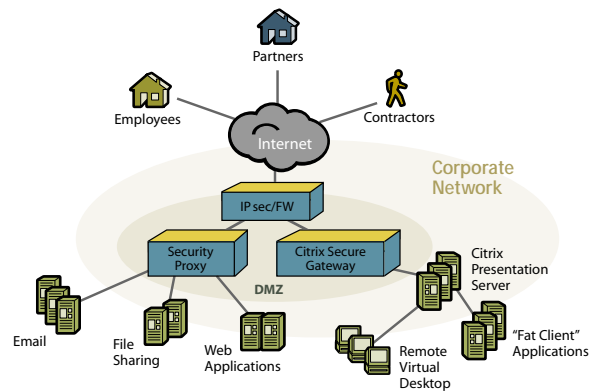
Partners

Employees

Contractors

Internet

Corporate Network

IP sec/FW

Security Proxy

Citrix Secure Gateway

DMZ

Citrix Presentation Server

Email

File Sharing

Web Applications

Remote Virtual Desktop

"Fat Client" Applications